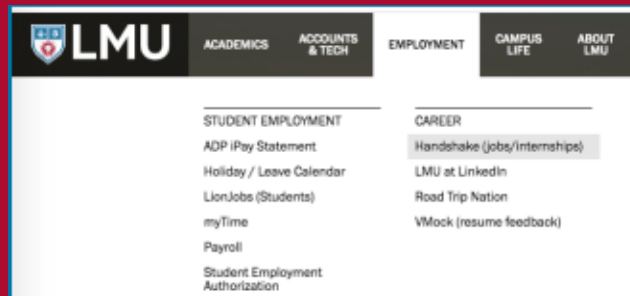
LMU

ACADEMICS

ACCOUNTS & TECH

EMPLOYMENT

CAMPUS LIFE

ABOUT LMU

STUDENT EMPLOYMENT

ADP iPay Statement

Holiday / Leave Calendar

LionJobs (Students)

myTime

Payroll

Student Employment Authorization

CAREER

Handshake (jobs/internships)

LMU at LinkedIn

Road Trip Nation

VMock (resume feedback)